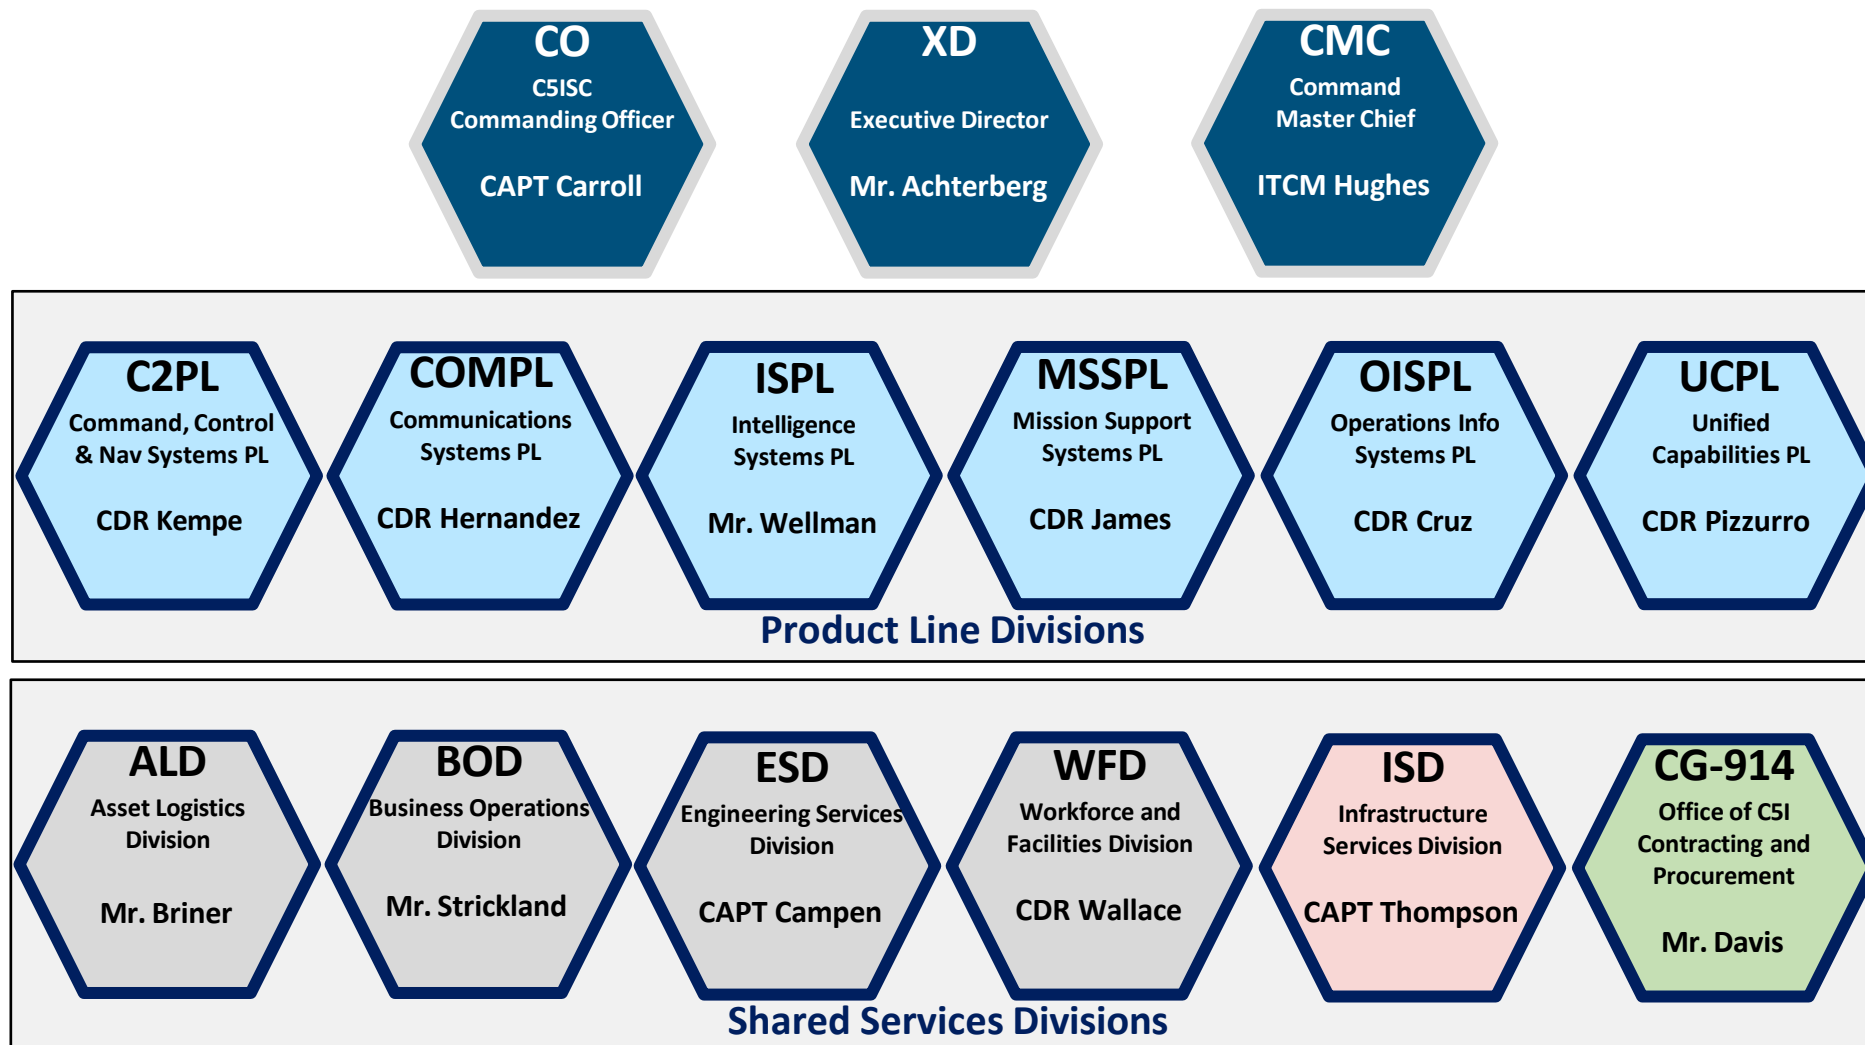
CO
C5ISC
Commanding Officer
CAPT Carroll

XD
Executive Director
Mr. Achterberg

CMC
Command Master Chief
ITCM Hughes

C2PL
Command, Control & Nav Systems PL
CDR Kempe

COMPL
Communications Systems PL
CDR Hernandez

ISPL
Intelligence Systems PL
Mr. Wellman

MSSPL
Mission Support Systems PL
CDR James

OISPL
Operations Info Systems PL
CDR Cruz

UCPL
Unified Capabilities PL
CDR Pizzurro

Product Line Divisions

ALD
Asset Logistics Division
Mr. Briner

BOD
Business Operations Division
Mr. Strickland

ESD
Engineering Services Division
CAPT Campen

WFD
Workforce and Facilities Division
CDR Wallace

ISD
Infrastructure Services Division
CAPT Thompson

CG-914
Office of C5I Contracting and Procurement
Mr. Davis

Shared Services Divisions